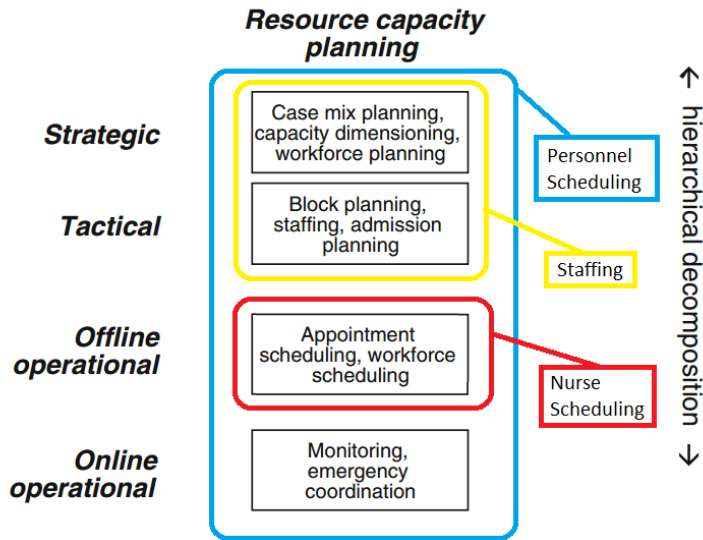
Resource capacity planning

Strategic

Tactical

Offline operational

Online operational

Case mix planning, capacity dimensioning, workforce planning

Block planning, staffing, admission planning

Appointment scheduling, workforce scheduling

Monitoring, emergency coordination

Personnel Scheduling

Staffing

Nurse Scheduling

↑ hierarchical decomposition ↓